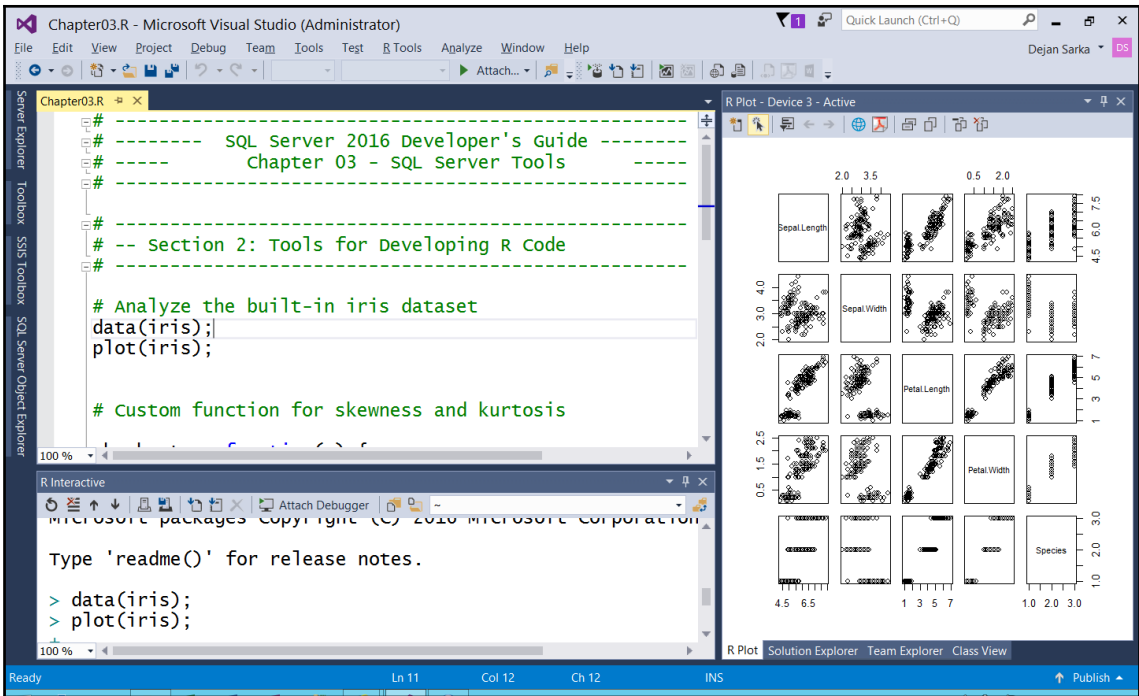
Chapter03.R - Microsoft Visual Studio (Administrator)

Quick Launch (Ctrl+Q)

File Edit View Project Debug Team Tools Test R Tools Analyze Window Help

Dejan Sarka DS

Attach...

Server Explorer Toolbox SSIS Toolbox SQL Server Object Explorer

Chapter03.R

# ------------------------------------------------------------
# -------- SQL Server 2016 Developer's Guide --------
# ----- Chapter 03 - SQL Server Tools -----
# ------------------------------------------------------------

# ------------------------------------------------------------
# -- Section 2: Tools for Developing R Code
# ------------------------------------------------------------

# Analyze the built-in iris dataset
data(iris);
plot(iris);

# Custom function for skewness and kurtosis

100 %

R Interactive

Attach Debugger

Type 'readme()' for release notes.

> data(iris);
> plot(iris);

100 %

R Plot - Device 3 - Active

2.0 3.5
0.5 2.0
Sepal.Length
7.5 6.0 4.5
4.0 3.0 2.0
Sepal.Width
Petal.Length
7 5 3 1
2.5 1.5 0.5
Petal.Width
Species
3.0 2.0 1.0
4.5 6.5
1 3 5 7
1.0 2.0 3.0

R Plot Solution Explorer Team Explorer Class View

Ready Ln 11 Col 12 Ch 12 INS Publish